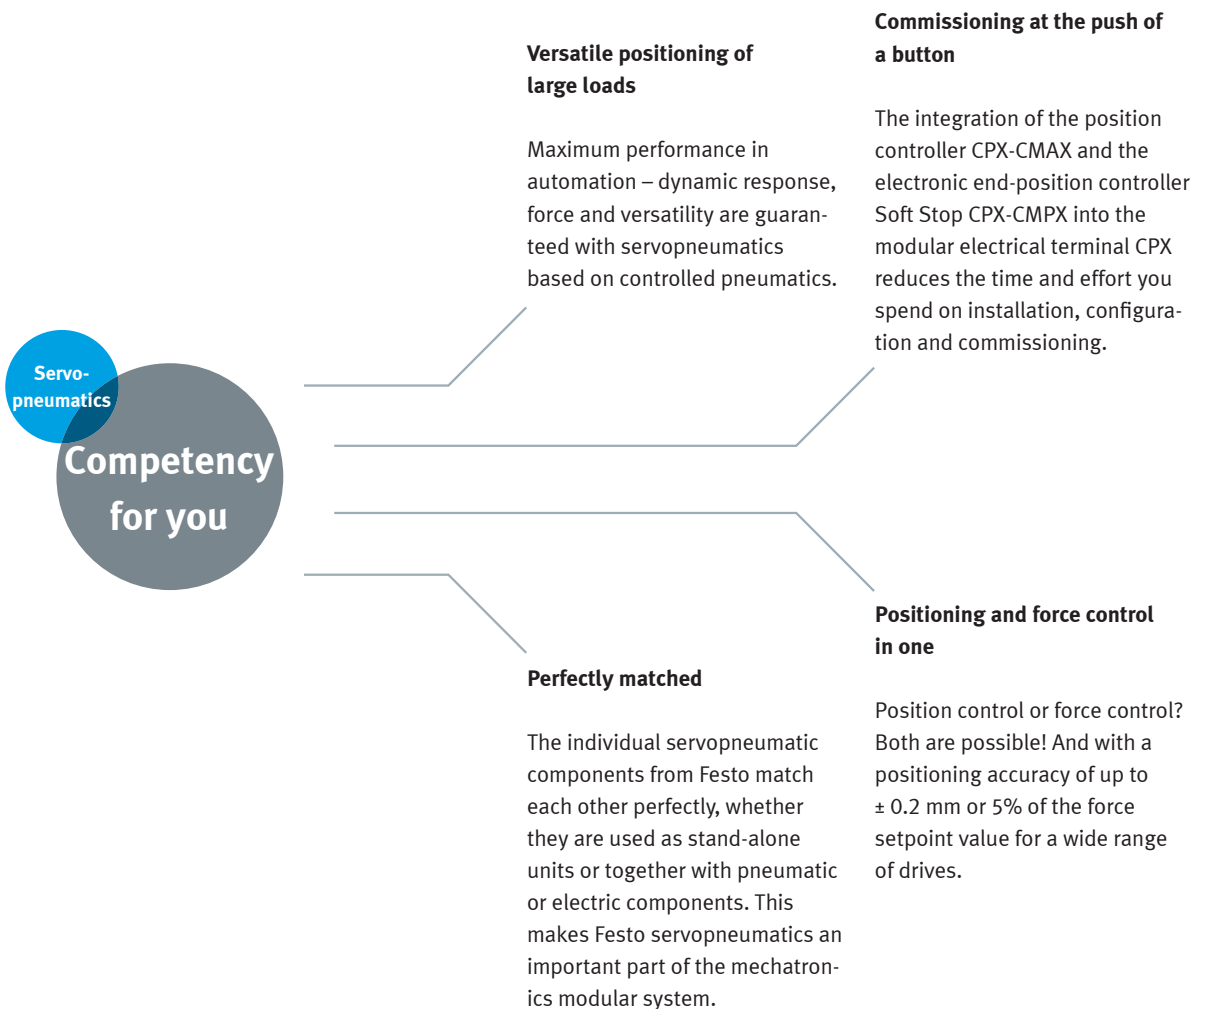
Servopneumatics

Competency for you

Versatile positioning of large loads

Maximum performance in automation – dynamic response, force and versatility are guaranteed with servopneumatics based on controlled pneumatics.

Commissioning at the push of a button

The integration of the position controller CPX-CMAX and the electronic end-position controller Soft Stop CPX-CMPX into the modular electrical terminal CPX reduces the time and effort you spend on installation, configuration and commissioning.

Perfectly matched

The individual servopneumatic components from Festo match each other perfectly, whether they are used as stand-alone units or together with pneumatic or electric components. This makes Festo servopneumatics an important part of the mechatronics modular system.

Positioning and force control in one

Position control or force control? Both are possible! And with a positioning accuracy of up to ± 0.2 mm or 5% of the force setpoint value for a wide range of drives.